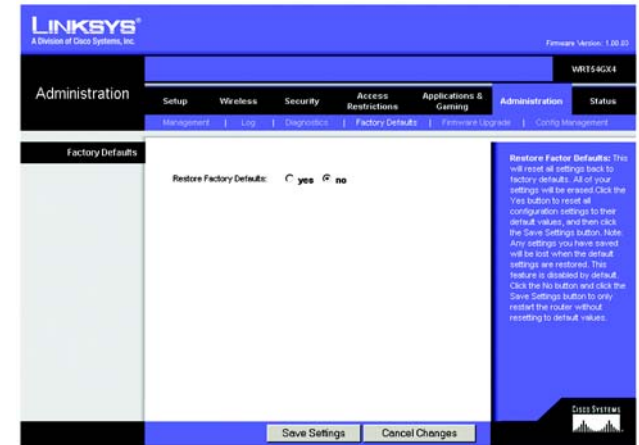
LINKSYS®
A Division of Cisco Systems, Inc.

Firmware Version: 1.00.03

WRT54GX4

Administration

Setup | Wireless | Security | Access Restrictions | Applications & Gaming | Administration | Status

Management | Log | Diagnostics | Factory Defaults | Firmware Upgrade | Config Management

Factory Defaults

Restore Factory Defaults: yes no

Restore Factor Defaults: This will reset all settings back to factory defaults. All of your settings will be erased.Click the Yes button to reset all configuration settings to their default values, and then click the Save Settings button. Note. Any settings you have saved will be lost when the default settings are restored. This feature is disabled by default. Click the No button and click the Save Settings button to only restart the router without resetting to default values.

Cisco Systems

Save Settings | Cancel Changes